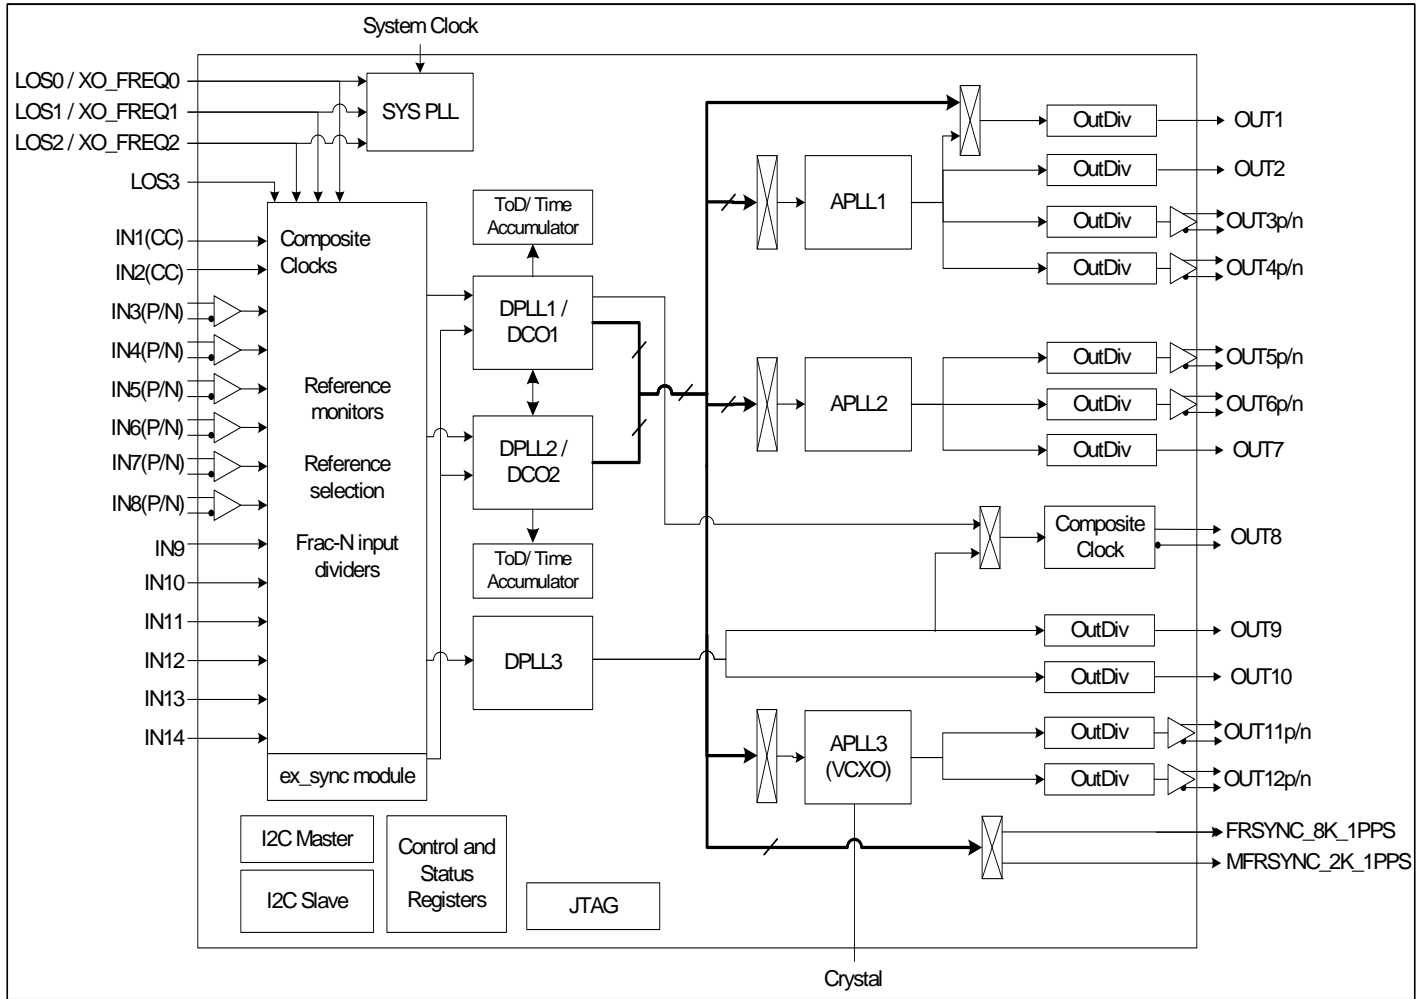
System Clock

LOS0 / XO_FREQ0
LOS1 / XO_FREQ1
LOS2 / XO_FREQ2
LOS3

SYS PLL

IN1(CC)
IN2(CC)
IN3(P/N)
IN4(P/N)
IN5(P/N)
IN6(P/N)
IN7(P/N)
IN8(P/N)
IN9
IN10
IN11
IN12
IN13
IN14

Composite Clocks

Reference monitors

Reference selection

Frac-N input dividers

ex_sync module

ToD/ Time Accumulator

DPLL1 / DCO1

DPLL2 / DCO2

ToD/ Time Accumulator

DPLL3

APLL1

APLL2

APLL3 (VCXO)

OutDiv
OUT1
OutDiv
OUT2
OutDiv
OUT3p/n
OutDiv
OUT4p/n
OutDiv
OUT5p/n
OutDiv
OUT6p/n
OutDiv
OUT7
Composite Clock
OUT8
OutDiv
OUT9
OutDiv
OUT10
OutDiv
OUT11p/n
OutDiv
OUT12p/n
FRSYNC_8K_1PPS
MFRSYNC_2K_1PPS

I2C Master

I2C Slave

Control and Status Registers

JTAG

Crystal